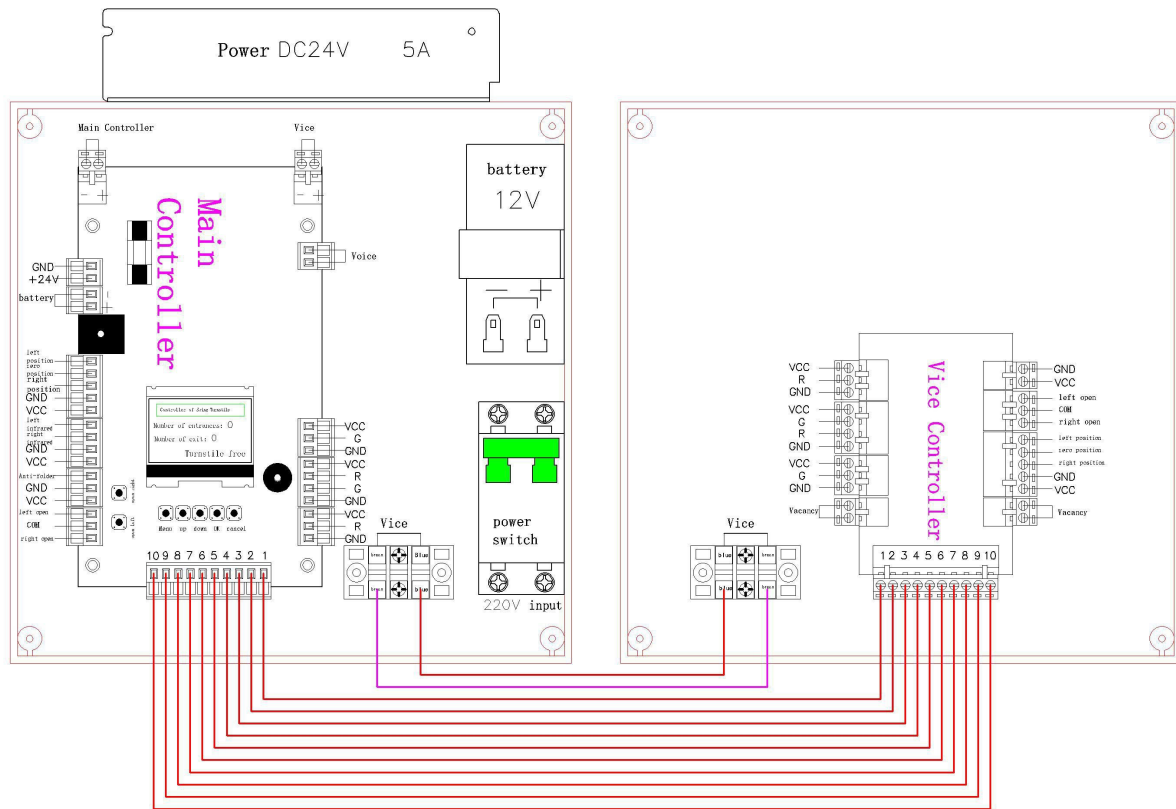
Power DC24V 5A

Main Controller

Vice

Main Controller

battery
12V

Voice

GND
+24V
battery

left position
zero position
right position
GND
VCC
left infrared
right infrared
GND
VCC
Anti-folder
GND
VCC
left open
COM
right open

Controller of Swing Turnstile
Number of entrance: 0
Number of exit: 0
Turnstile free

Menu up down OK cancel

VCC
G
GND
VCC
R
G
GND
VCC
R
GND

Vice
brown blue
brown blue

power switch

220V input

10 9 8 7 6 5 4 3 2 1

Vice
blue brown
blue brown

VCC
R
GND
VCC
G
R
GND
VCC
G
GND
Vacancy

Vice Controller

GND
VCC
left open
COM
right open
left position
zero position
right position
GND
VCC
Vacancy

1 2 3 4 5 6 7 8 9 10